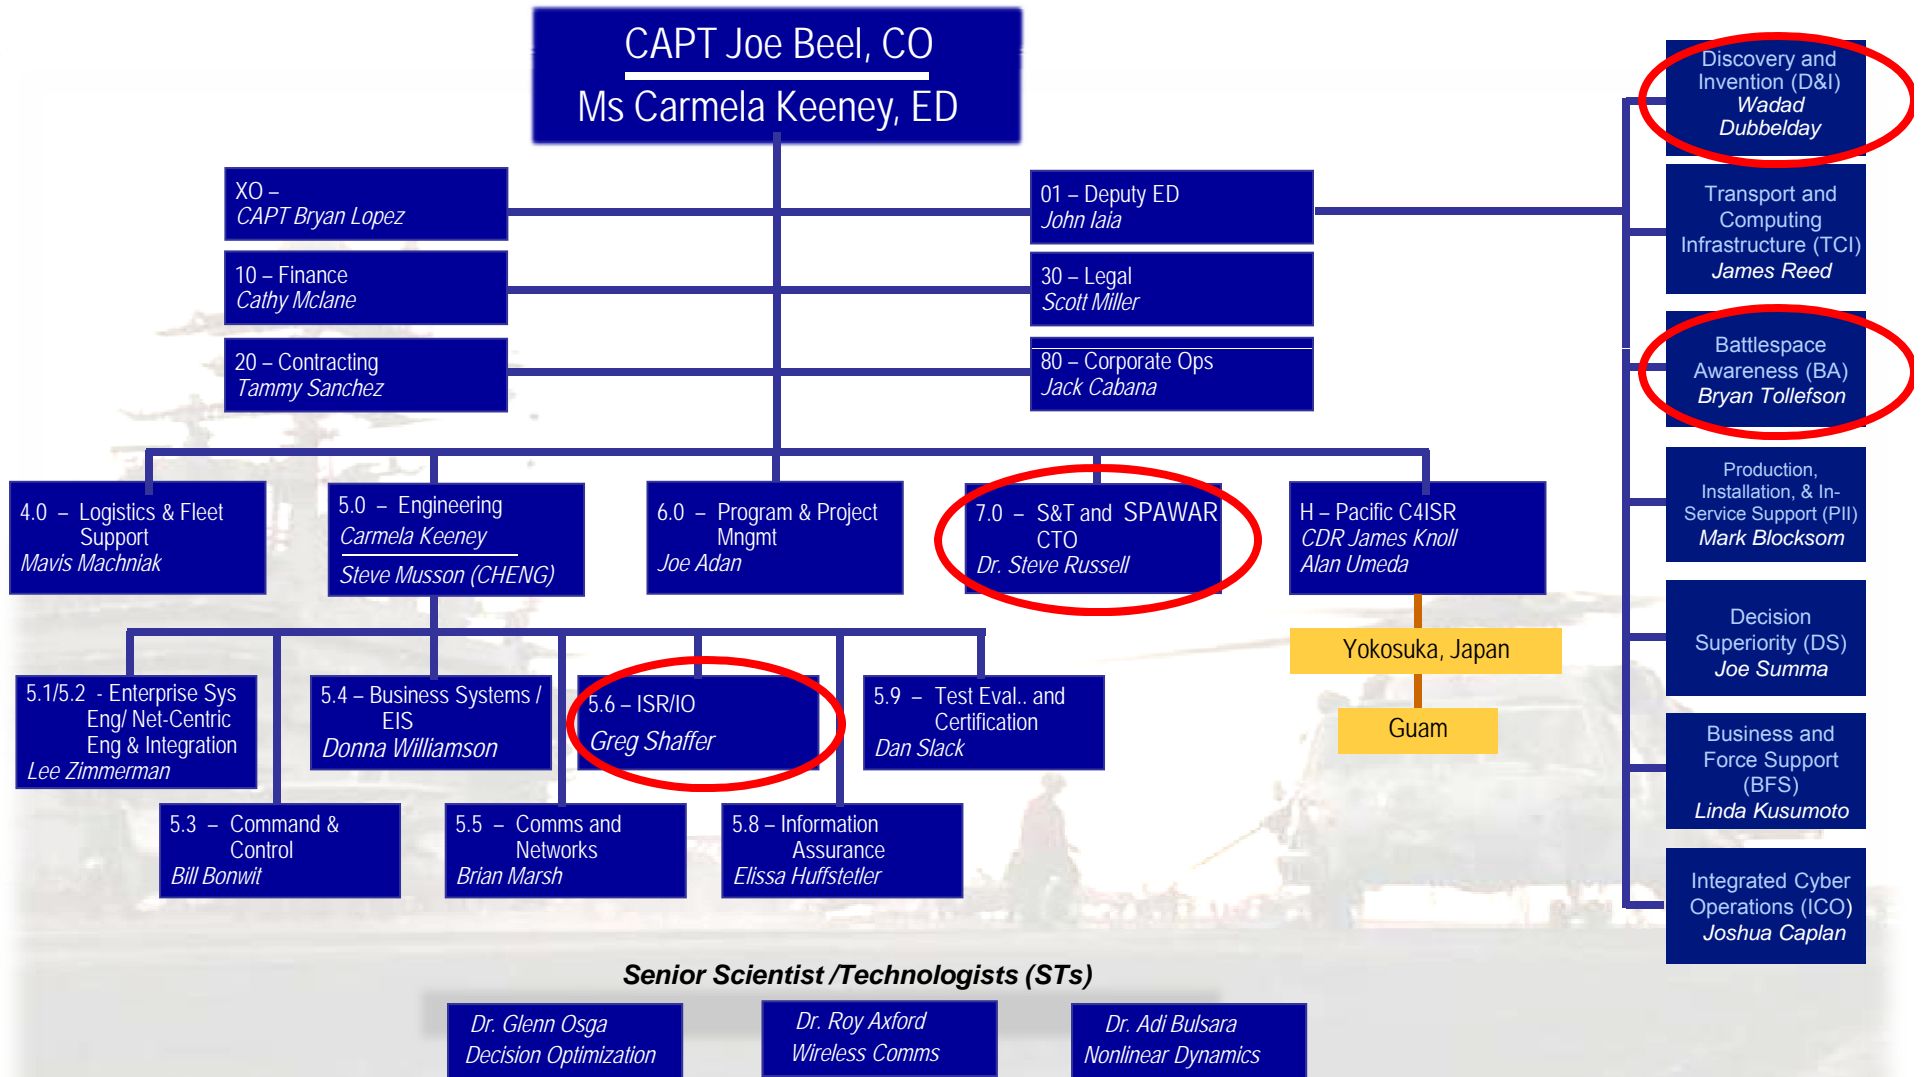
CAPT Joe Beel, CO
Ms Carmela Keeney, ED

XO –
CAPT Bryan Lopez

10 – Finance
Cathy Mclane

20 – Contracting
Tammy Sanchez

01 – Deputy ED
John Iaia

30 – Legal
Scott Miller

80 – Corporate Ops
Jack Cabana

Discovery and Invention (D&I)
Wadad Dubbelday

Transport and Computing Infrastructure (TCI)
James Reed

Battlespace Awareness (BA)
Bryan Tollefson

Production, Installation, & In-Service Support (PII)
Mark Blockson

Decision Superiority (DS)
Joe Summa

Business and Force Support (BFS)
Linda Kusumoto

Integrated Cyber Operations (ICO)
Joshua Caplan

4.0 – Logistics & Fleet Support
Mavis Machniak

5.0 – Engineering
Carmela Keeney
Steve Musson (CHENG)

6.0 – Program & Project Mngmt
Joe Adan

7.0 – S&T and SPAWAR CTO
Dr. Steve Russell

H – Pacific C4ISR
CDR James Knoll
Alan Umeda

Yokosuka, Japan

Guam

5.1/5.2 - Enterprise Sys Eng/ Net-Centric Eng & Integration
Lee Zimmerman

5.4 – Business Systems / EIS
Donna Williamson

5.6 – ISR/IO
Greg Shaffer

5.9 – Test Eval.. and Certification
Dan Slack

5.3 – Command & Control
Bill Bonwit

5.5 – Comms and Networks
Brian Marsh

5.8 – Information Assurance
Elissa Huffstetler

Senior Scientist /Technologists (STs)

Dr. Glenn Osga
Decision Optimization

Dr. Roy Axford
Wireless Comms

Dr. Adi Bulsara
Nonlinear Dynamics